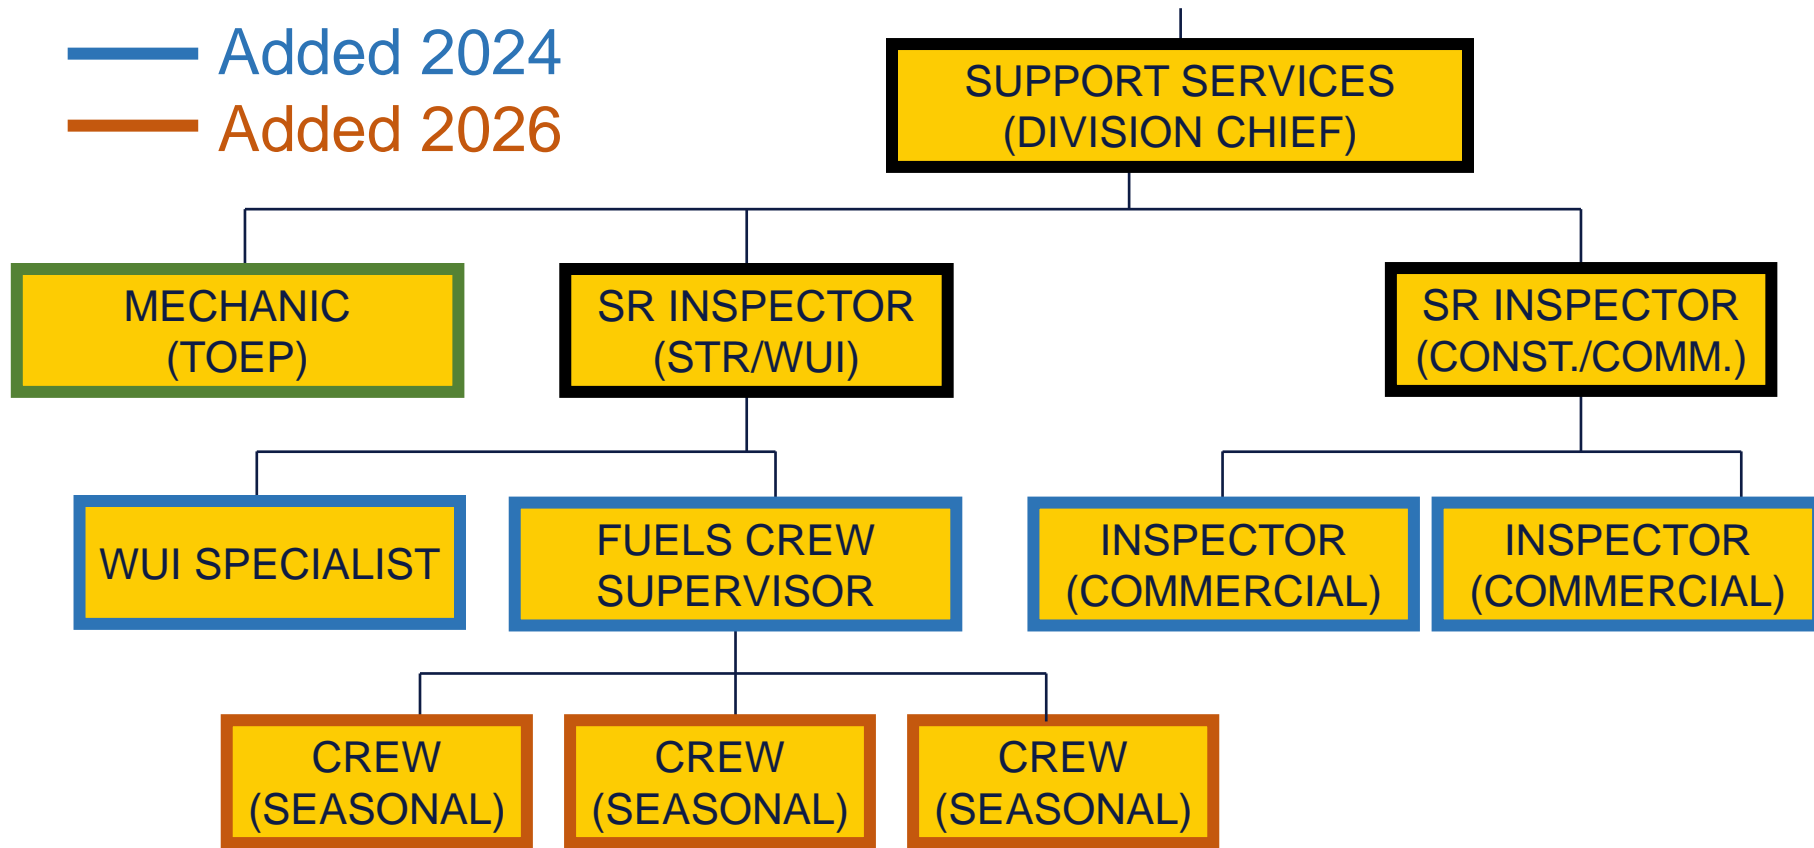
Added 2024
Added 2026

SUPPORT SERVICES (DIVISION CHIEF)

MECHANIC (TOEP)

SR INSPECTOR (STR/WUI)

SR INSPECTOR (CONST./COMM.)

WUI SPECIALIST

FUELS CREW SUPERVISOR

INSPECTOR (COMMERCIAL)

INSPECTOR (COMMERCIAL)

CREW (SEASONAL)

CREW (SEASONAL)

CREW (SEASONAL)